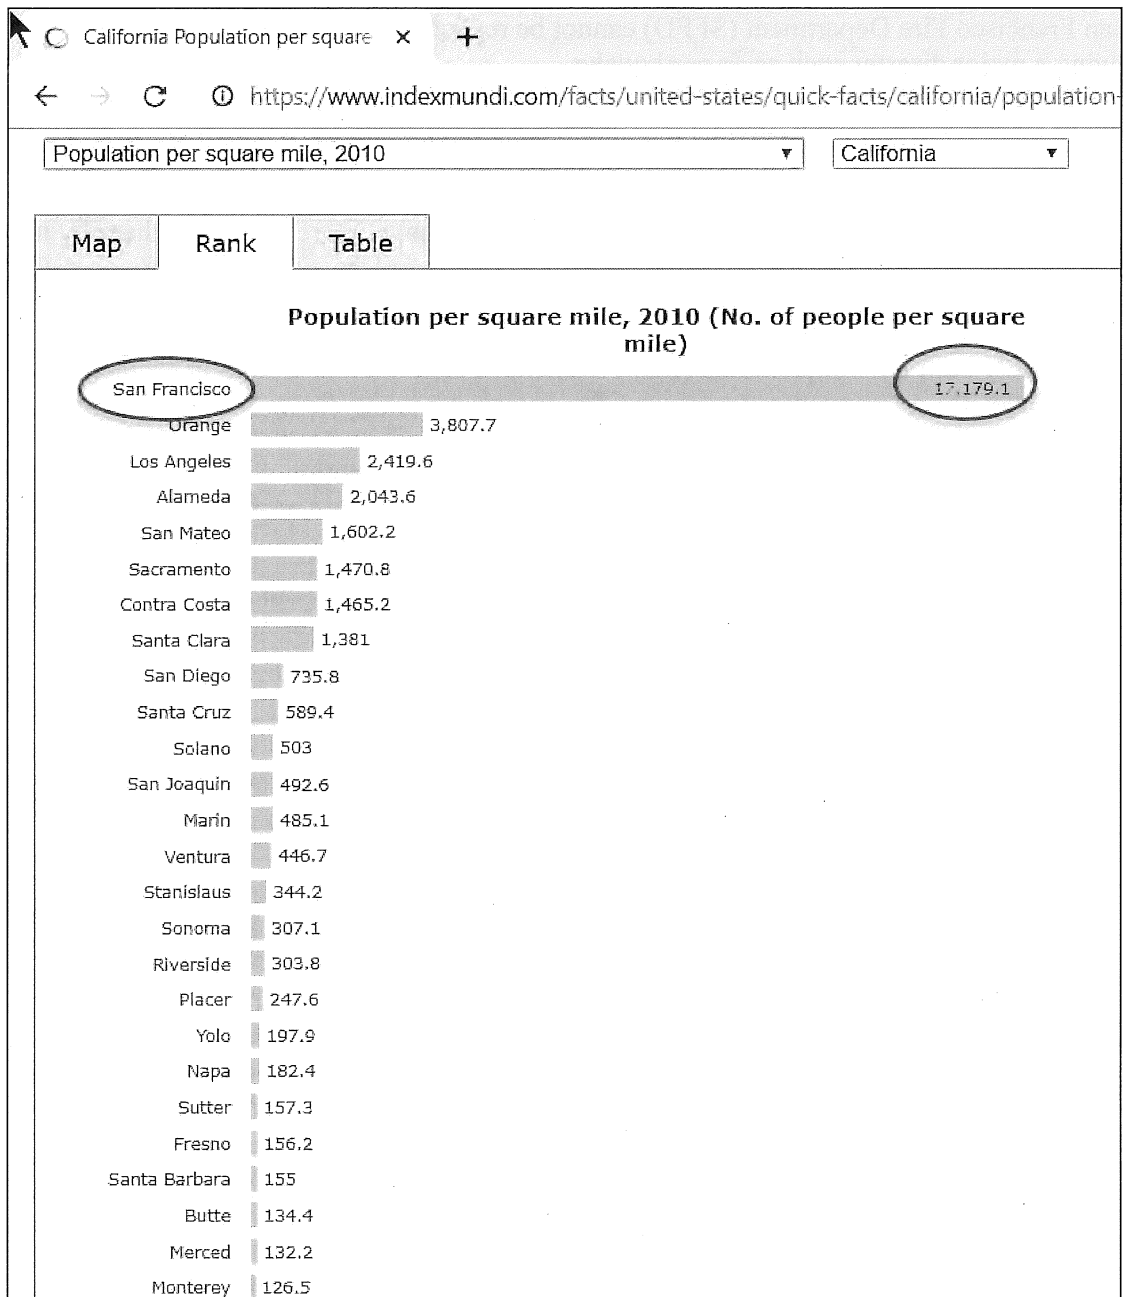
California Population per square ×

https://www.indexmundi.com/facts/united-states/quick-facts/california/population-

Population per square mile, 2010 ▼

California ▼

Map | Rank | Table

Population per square mile, 2010 (No. of people per square mile)

| County | Value |
|---|---|
| San Francisco | 17,179.1 |
| Orange | 3,807.7 |
| Los Angeles | 2,419.6 |
| Alameda | 2,043.6 |
| San Mateo | 1,602.2 |
| Sacramento | 1,470.8 |
| Contra Costa | 1,465.2 |
| Santa Clara | 1,381 |
| San Diego | 735.8 |
| Santa Cruz | 589.4 |
| Solano | 503 |
| San Joaquin | 492.6 |
| Marin | 485.1 |
| Ventura | 446.7 |
| Stanislaus | 344.2 |
| Sonoma | 307.1 |
| Riverside | 303.8 |
| Placer | 247.6 |
| Yolo | 197.9 |
| Napa | 182.4 |
| Sutter | 157.3 |
| Fresno | 156.2 |
| Santa Barbara | 155 |
| Butte | 134.4 |
| Merced | 132.2 |
| Monterey | 126.5 |